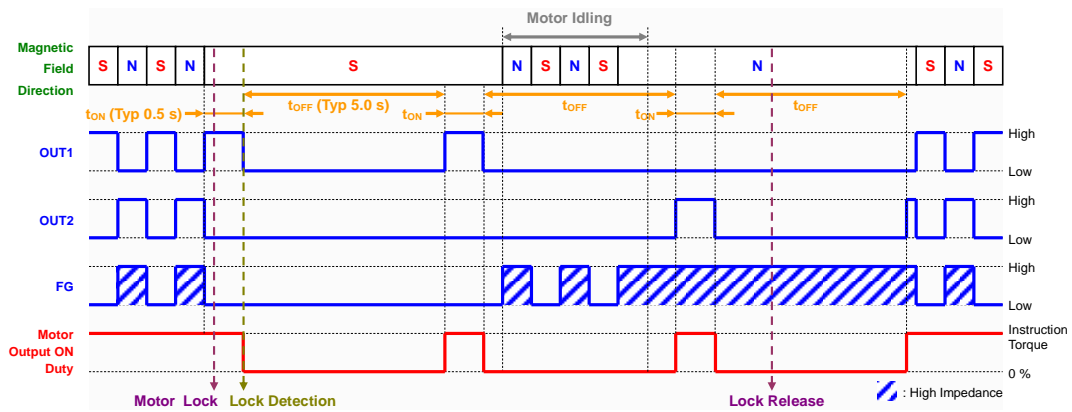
Motor Idling

Magnetic Field Direction

| S | N | S | N | S | N | S | N | S | N | S | N | S |
|---|---|---|---|---|---|---|---|---|---|---|---|---|

$t_{ON}$ (Typ 0.5 s)

$t_{OFF}$ (Typ 5.0 s)

$t_{ON}$

$t_{OFF}$

$t_{ON}$

$t_{OFF}$

OUT1

High

Low

OUT2

High

Low

FG

High

Low

Motor Output ON Duty

Instruction Torque

0 %

Motor Lock

Lock Detection

Lock Release

: High Impedance